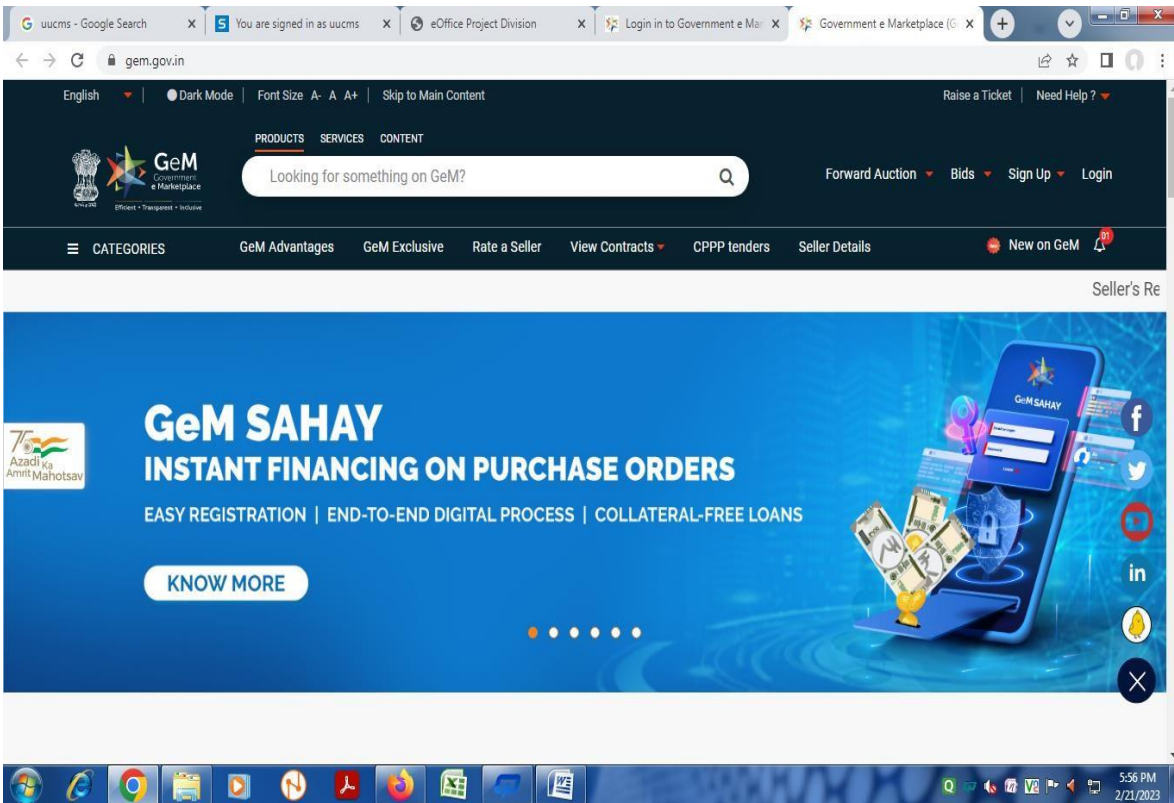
uucms - Google Search
You are signed in as uucms
eOffice Project Division
Login in to Government e Mar
Government e Marketplace (G

gem.gov.in

English | Dark Mode | Font Size A- A A+ | Skip to Main Content
Raise a Ticket | Need Help ?

PRODUCTS SERVICES CONTENT

GeM Government e Marketplace
Efficient • Transparent • Inclusive

Looking for something on GeM?

Forward Auction Bids Sign Up Login

CATEGORIES GeM Advantages GeM Exclusive Rate a Seller View Contracts CPPP tenders Seller Details New on GeM 01

Seller's Re

75 Azadi Ka Amrit Mahotsav

GeM SAHAY
INSTANT FINANCING ON PURCHASE ORDERS
EASY REGISTRATION | END-TO-END DIGITAL PROCESS | COLLATERAL-FREE LOANS

KNOW MORE

GeM SAHAY

in

5:56 PM
2/21/2023